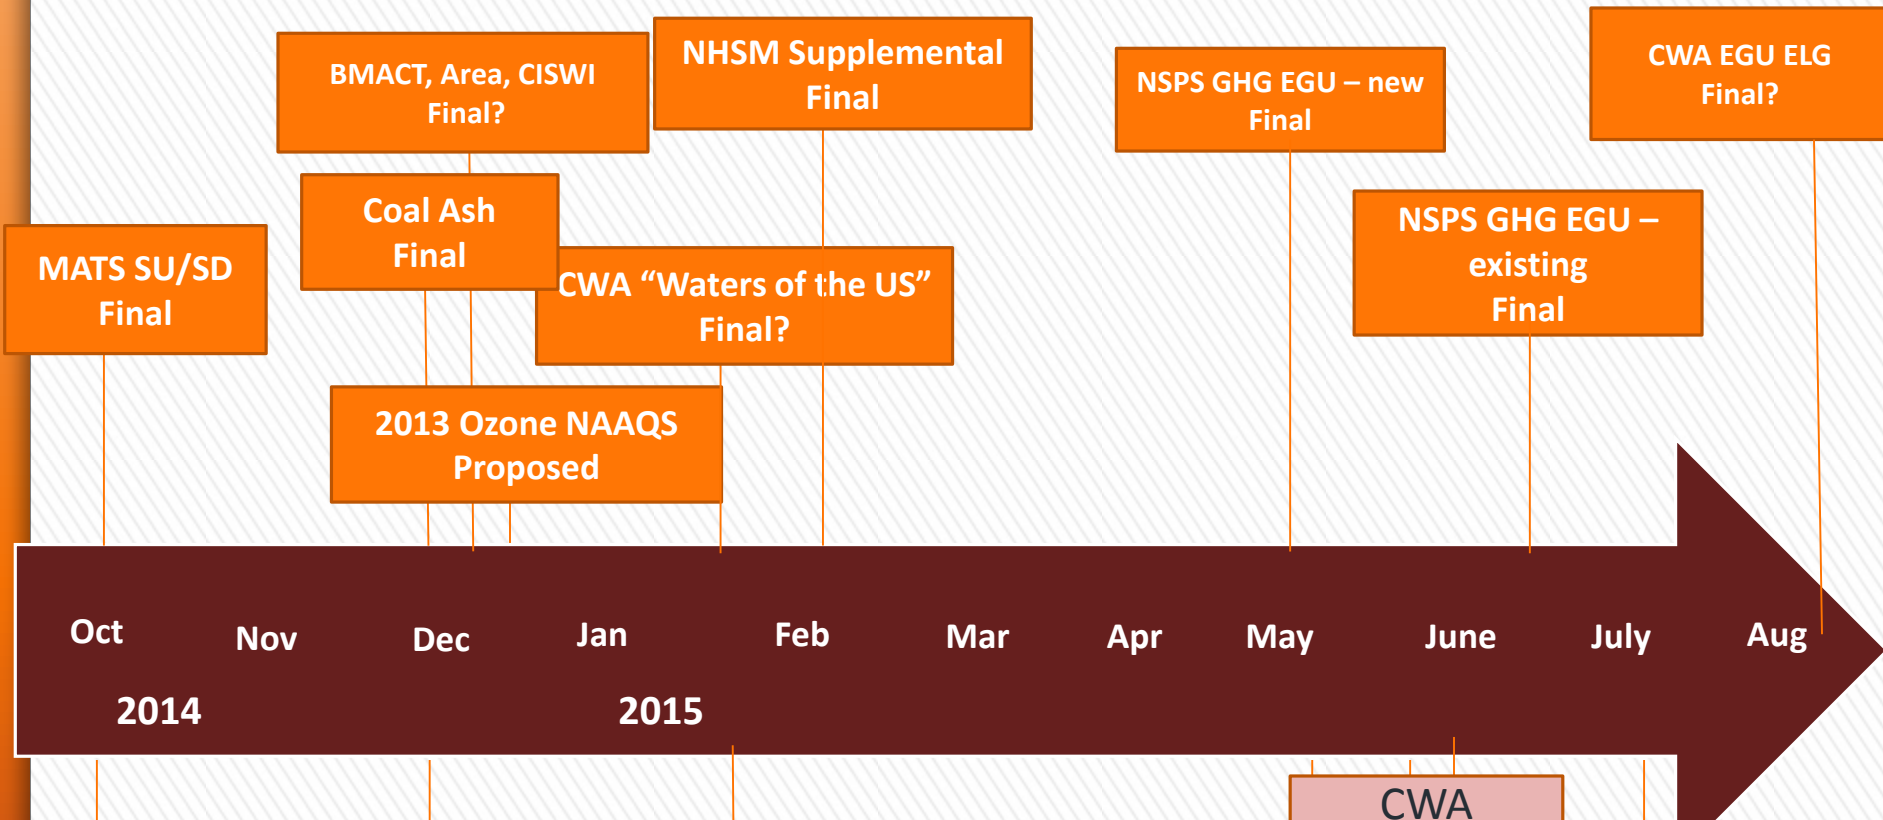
BMACT, Area, CISWI Final?

NHSM Supplemental Final

NSPS GHG EGU – new Final

CWA EGU ELG Final?

Coal Ash Final

MATS SU/SD Final

CWA “Waters of the US” Final?

NSPS GHG EGU – existing Final

2013 Ozone NAAQS Proposed

Oct Nov Dec Jan Feb Mar Apr May June July Aug

2014 2015

CWA